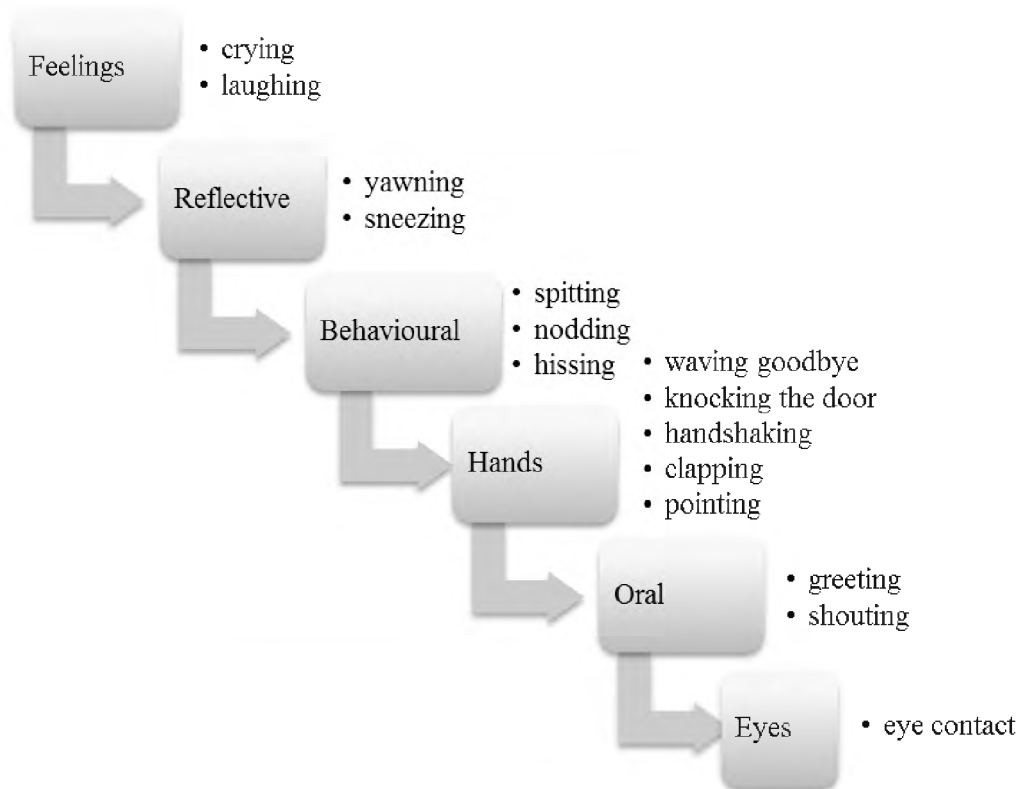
Feelings
• crying
• laughing

Reflective
• yawning
• sneezing

Behavioural
• spitting
• nodding
• hissing

Hands
• waving goodbye
• knocking the door
• handshaking
• clapping
• pointing

Oral
• greeting
• shouting

Eyes
• eye contact